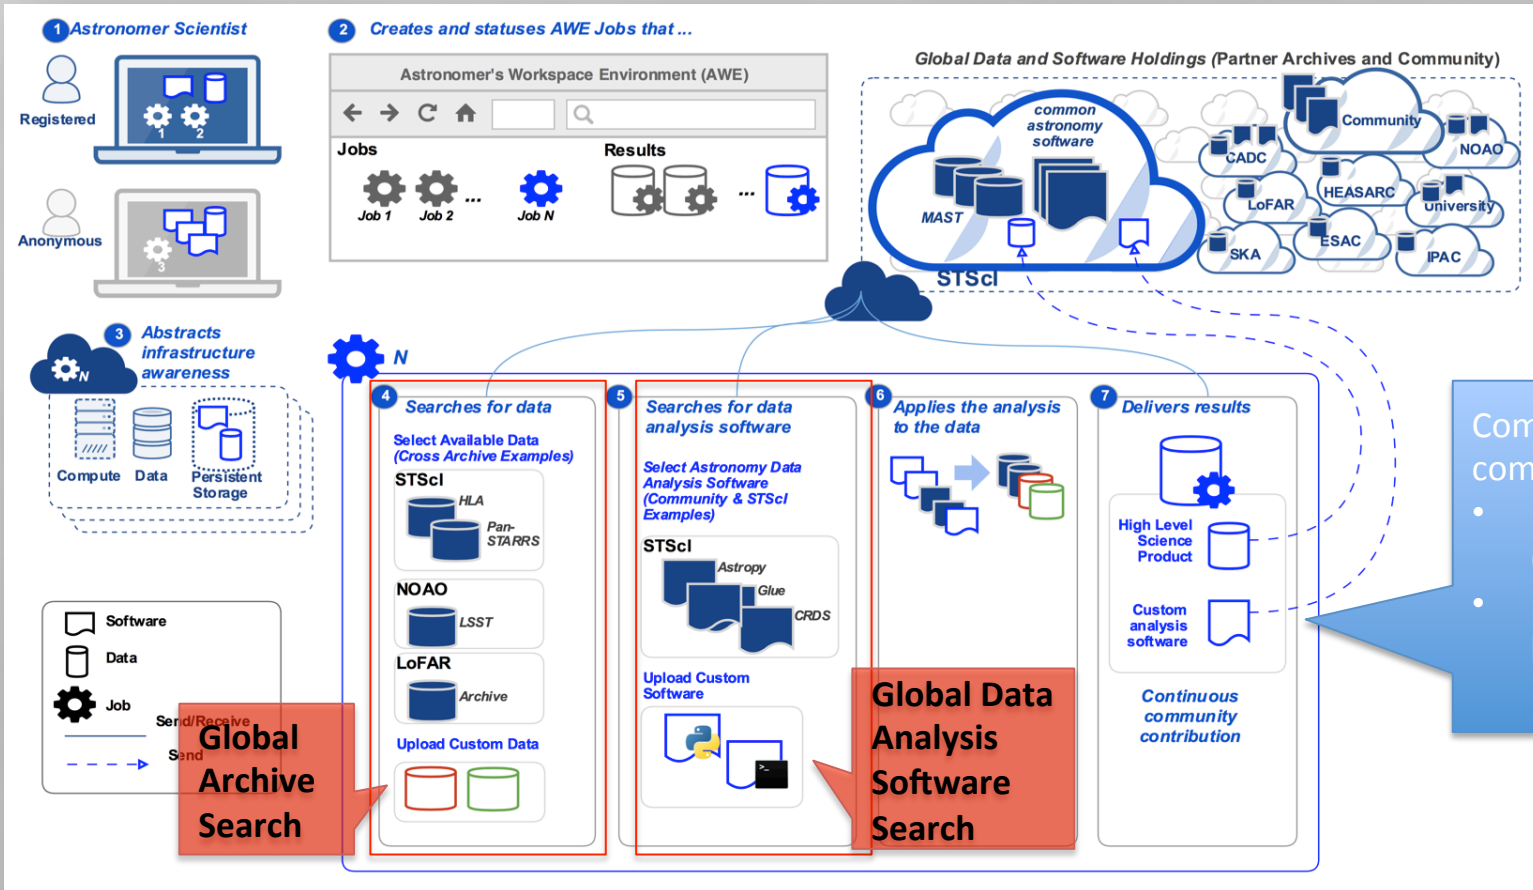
1 Astronomer Scientist

Registered

1 2

Anonymous

3

2 Creates and statuses AWE Jobs that ...

Astronomer's Workspace Environment (AWE)

Jobs

Job 1 Job 2 ... Job N

Results

...

Global Data and Software Holdings (Partner Archives and Community)

common astronomy software

MAST

STScI

Community

CADC

NOAO

LoFAR

HEASARC

University

SKA

ESAC

IPAC

3 Abstracts infrastructure awareness

N

Compute Data Persistent Storage

N

4 Searches for data

Select Available Data (Cross Archive Examples)

STScI

HLA

Pan-STARRS

NOAO

LSST

LoFAR

Archive

Upload Custom Data

5 Searches for data analysis software

Select Astronomy Data Analysis Software (Community & STScI Examples)

STScI

Astropy

Glue

CRDS

Upload Custom Software

6 Applies the analysis to the data

7 Delivers results

High Level Science Product

Custom analysis software

Continuous community contribution

Software

Data

Job

Send/Receive

Send

Global Archive Search

Global Data Analysis Software Search

Com
com
•
•